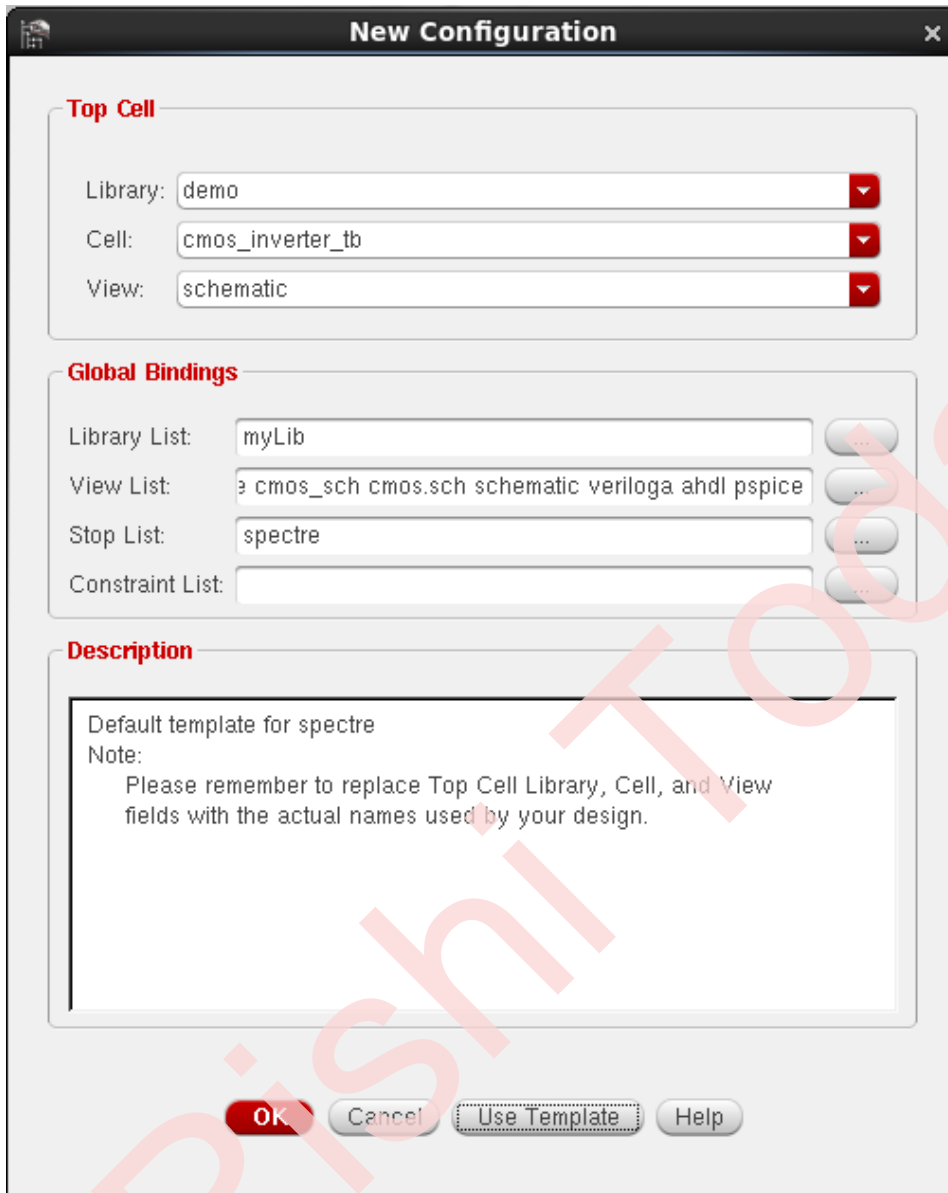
New Configuration

Top Cell

Library: demo
Cell: cmos_inverter_tb
View: schematic

Global Bindings

Library List: myLib ...
View List: e cmos_sch cmos.sch schematic veriloga ahdl pspice ...
Stop List: spectre ...
Constraint List: ...

Description

Default template for spectre
Note:
Please remember to replace Top Cell Library, Cell, and View fields with the actual names used by your design.

OK Cancel Use Template Help

PishiTo